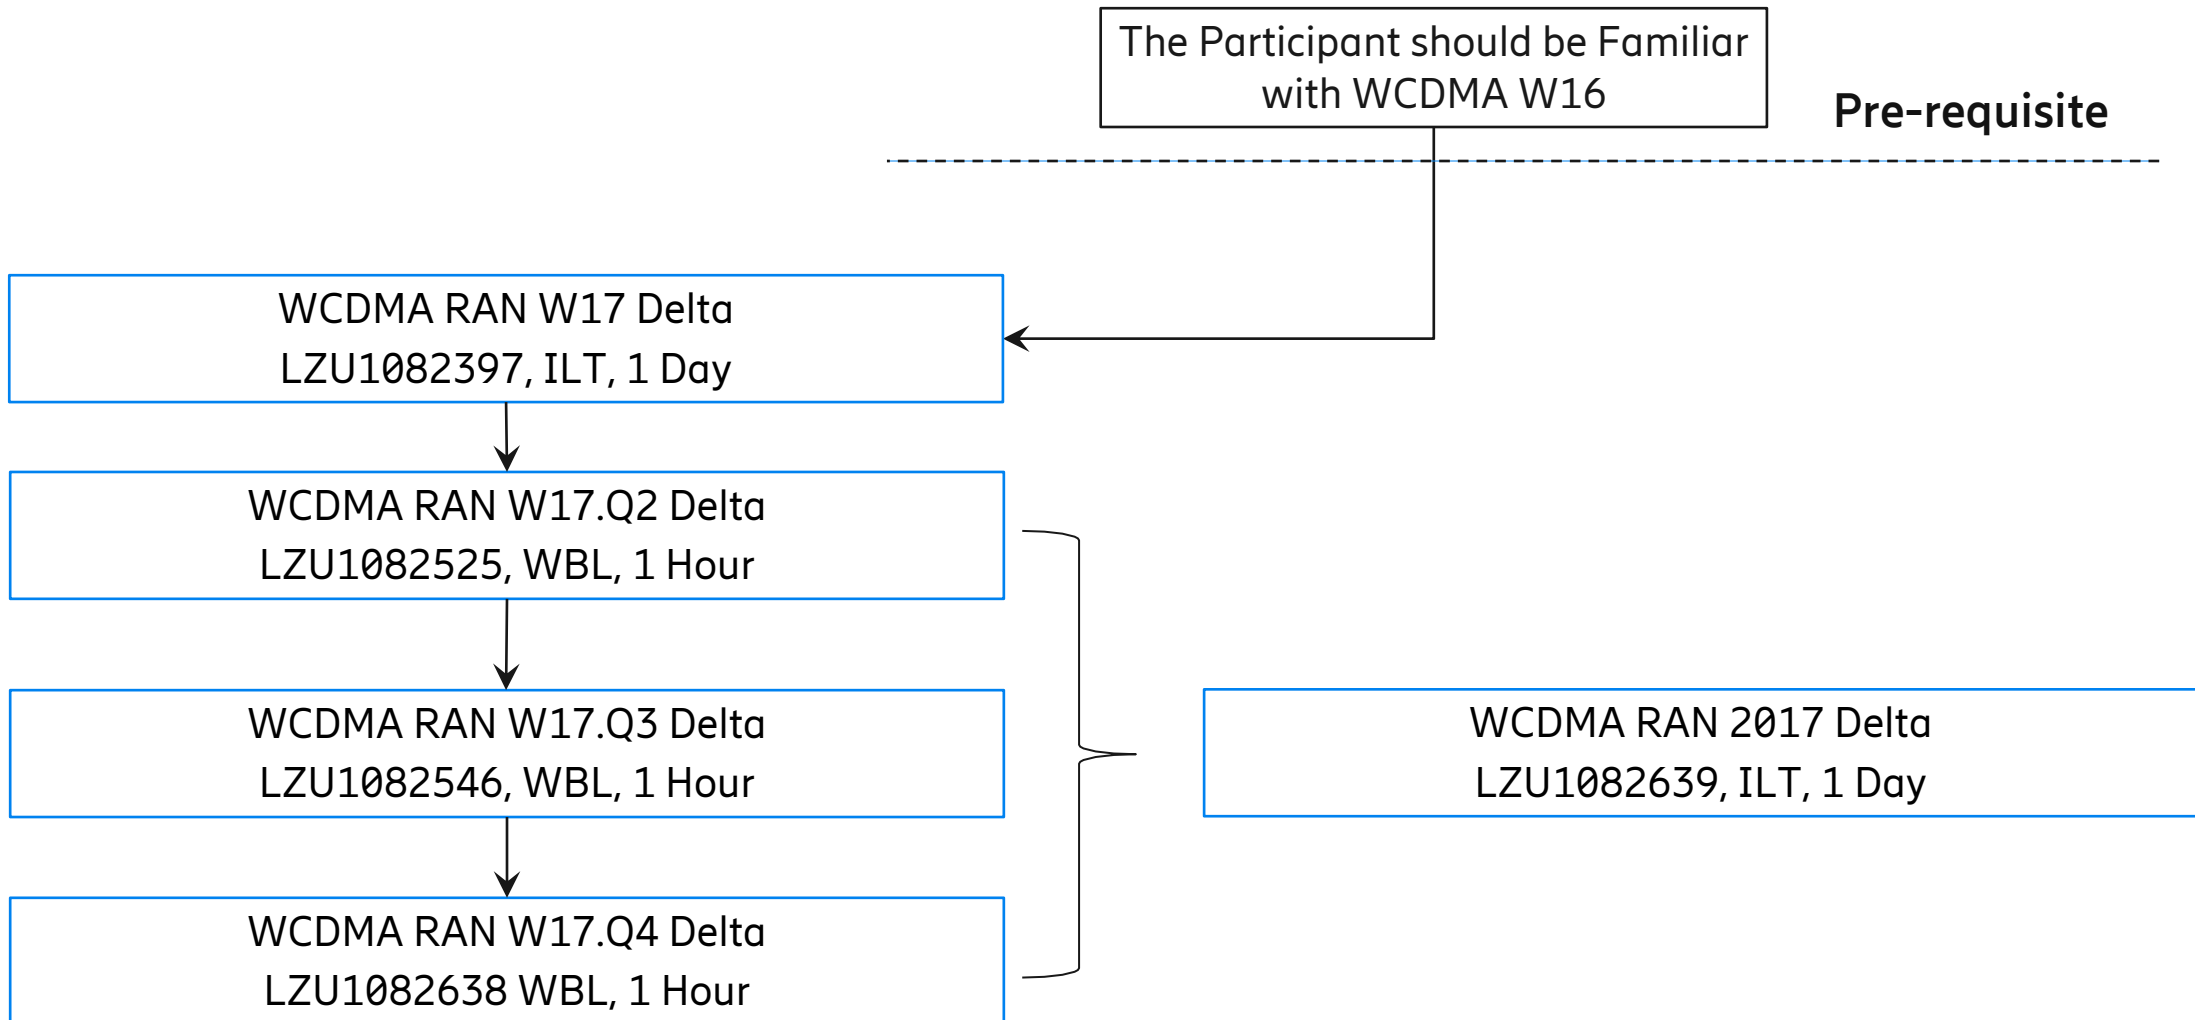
The Participant should be Familiar with WCDMA W16

Pre-requisite

WCDMA RAN W17 Delta
LZU1082397, ILT, 1 Day

WCDMA RAN W17.Q2 Delta
LZU1082525, WBL, 1 Hour

WCDMA RAN W17.Q3 Delta
LZU1082546, WBL, 1 Hour

WCDMA RAN W17.Q4 Delta
LZU1082638 WBL, 1 Hour

WCDMA RAN 2017 Delta
LZU1082639, ILT, 1 Day